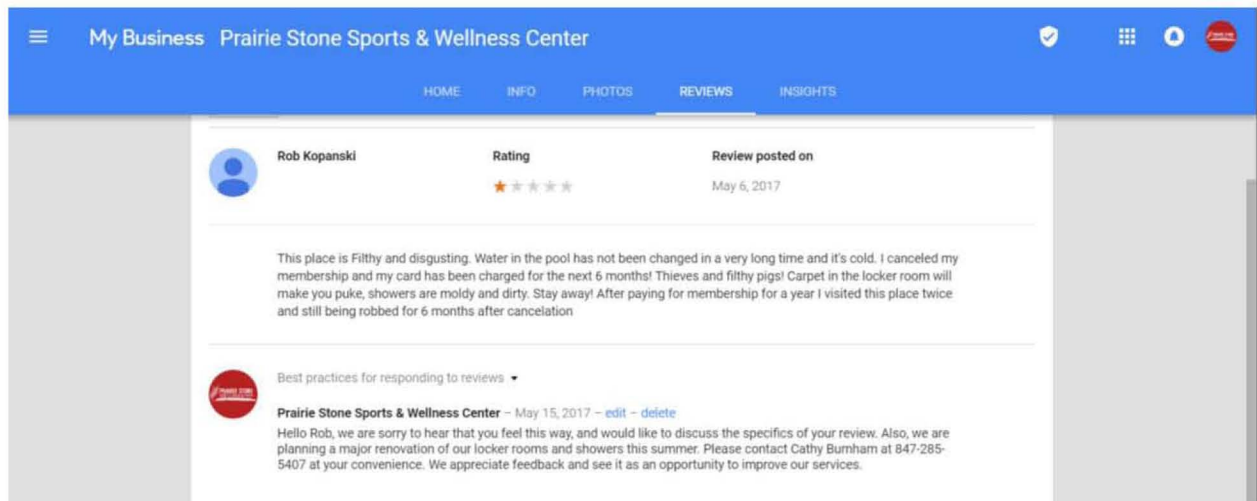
My Business Prairie Stone Sports & Wellness Center

HOME INFO PHOTOS REVIEWS INSIGHTS

Rob Kopanski

Rating

Review posted on

May 6, 2017

This place is Filthy and disgusting. Water in the pool has not been changed in a very long time and it's cold. I canceled my membership and my card has been charged for the next 6 months! Thieves and filthy pigs! Carpet in the locker room will make you puke, showers are moldy and dirty. Stay away! After paying for membership for a year I visited this place twice and still being robbed for 6 months after cancelation

Best practices for responding to reviews

Prairie Stone Sports & Wellness Center – May 15, 2017 – edit – delete
Hello Rob, we are sorry to hear that you feel this way, and would like to discuss the specifics of your review. Also, we are planning a major renovation of our locker rooms and showers this summer. Please contact Cathy Burnham at 847-285-5407 at your convenience. We appreciate feedback and see it as an opportunity to improve our services.